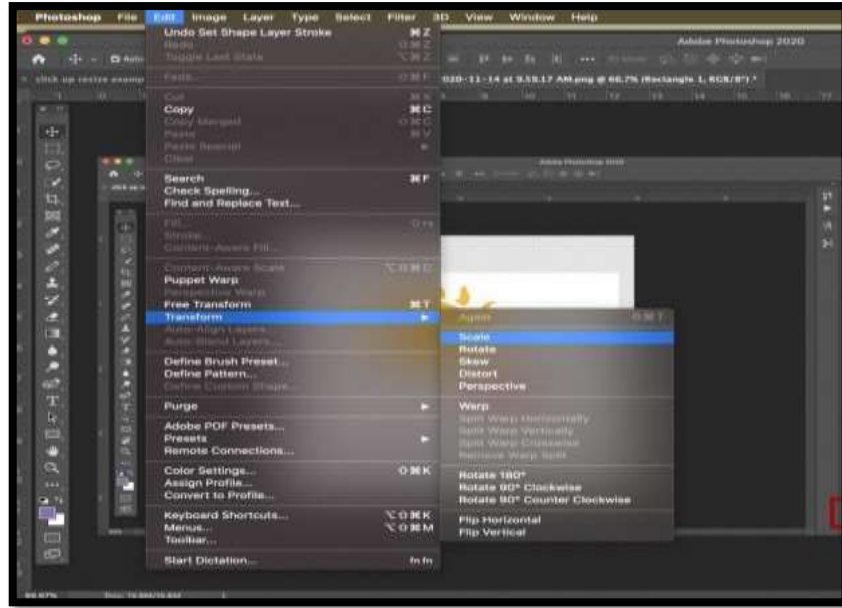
Photoshop File Edit Image Layer Type Select Filter 3D View Window Help

Adobe Photoshop 2020

click up resize examp

020-11-14 at 9.55.17 AM.png @ 66.7% (Rectangle 1, RGB/8*) *

Undo Set Shape Layer Stroke ⌘Z
Redo
Toggle Last State
Fade...
Cut ⌘X
Copy ⌘C
Copy Merged
Paste ⌘V
Paste Special
Clear
Search ⌘F
Check Spelling...
Find and Replace Text...
Fill...
Stroke...
Content-Aware Fill...
Content-Aware Scale
Puppet Warp
Perspective Warp
Free Transform ⌘T
Transform
Auto-Align Layers...
Auto-Blend Layers...
Define Brush Preset...
Define Pattern...
Define Custom Shape...
Purge
Adobe PDF Presets...
Presets
Remote Connections...
Color Settings... ⇧⌘K
Assign Profile...
Convert to Profile...
Keyboard Shortcuts... ⌥⇧⌘K
Menus... ⌥⇧⌘M
Toolbar...
Start Dictation... fn fn

Again
Scale
Rotate
Skew
Distort
Perspective
Warp
Split Warp Horizontally
Split Warp Vertically
Split Warp Crosswise
Remove Warp Split
Rotate 180°
Rotate 90° Clockwise
Rotate 90° Counter Clockwise
Flip Horizontal
Flip Vertical

Adobe Photoshop 2020

66.67%